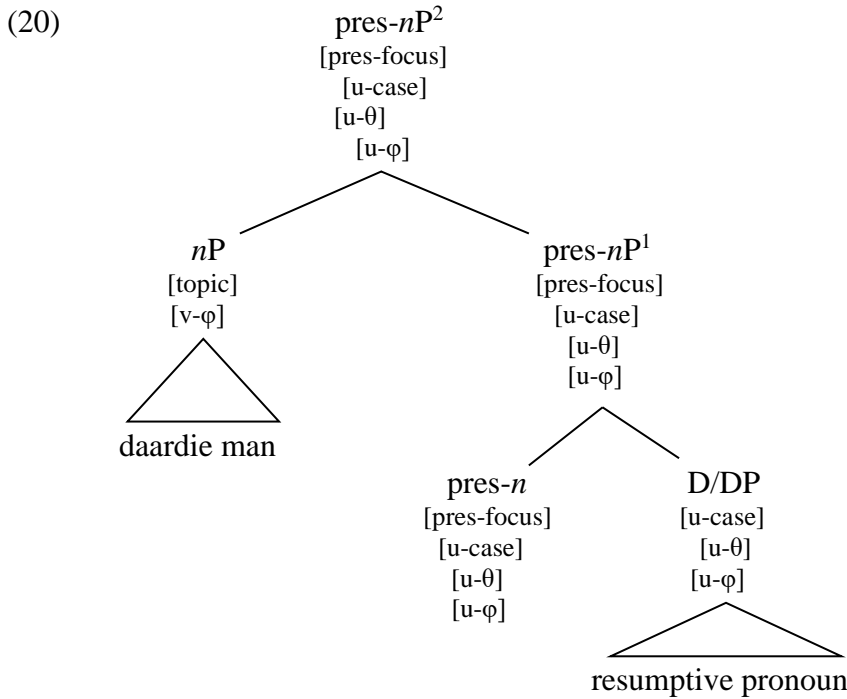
(20)

pres-$n$P$^2$
[pres-focus]
[u-case]
[u-θ]
[u-φ]

$n$P
[topic]
[v-φ]

daardie man

pres-$n$P$^1$
[pres-focus]
[u-case]
[u-θ]
[u-φ]

pres-$n$
[pres-focus]
[u-case]
[u-θ]
[u-φ]

D/DP
[u-case]
[u-θ]
[u-φ]

resumptive pronoun